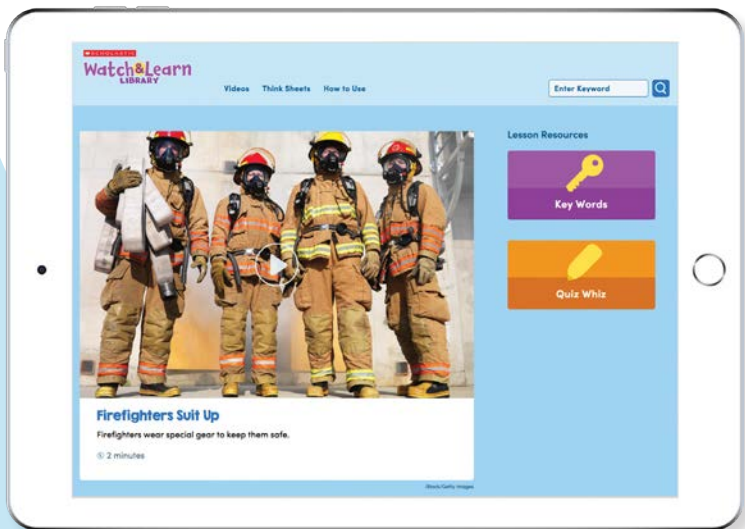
SCHOLASTIC
Watch&Learn LIBRARY

Videos Think Sheets How to Use

Enter Keyword

Lesson Resources

Key Words

Quiz Whiz

Firefighters Suit Up

Firefighters wear special gear to keep them safe.

2 minutes

iStock/Getty Images